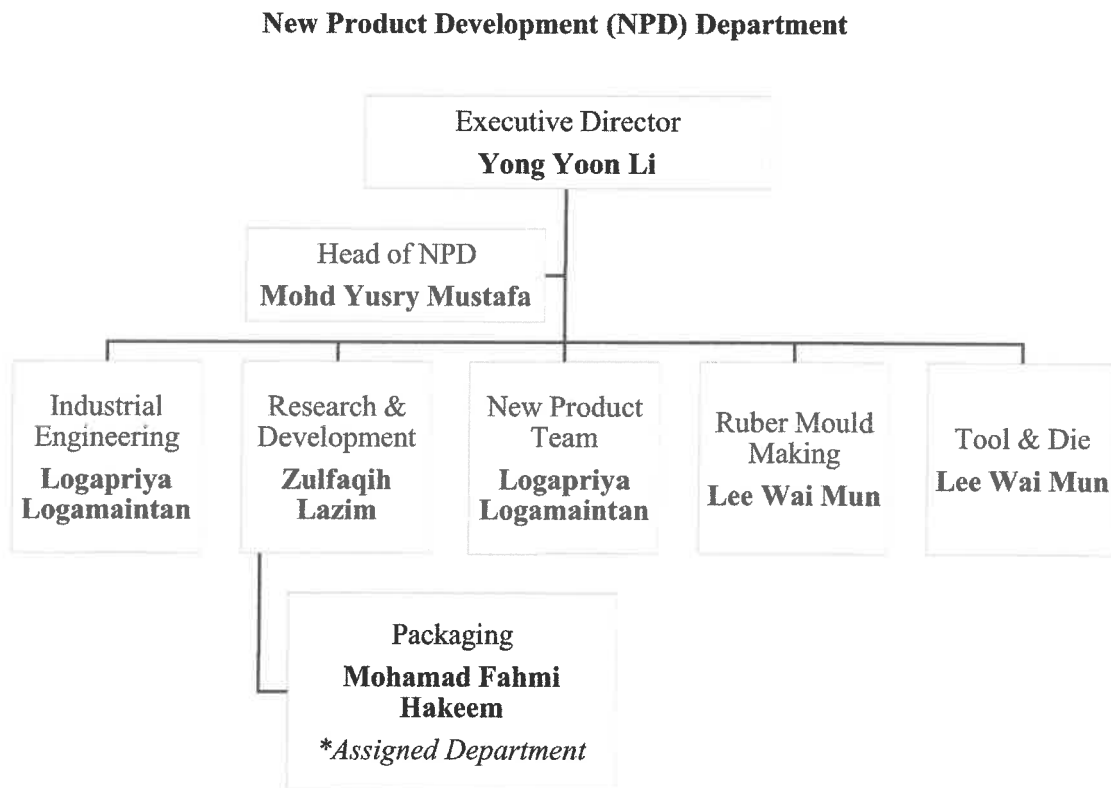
New Product Development (NPD) Department

Executive Director
Yong Yoon Li

Head of NPD
Mohd Yusry Mustafa

Industrial Engineering
Logapriya Logamaintan

Research & Development
Zulfaqih Lazim

New Product Team
Logapriya Logamaintan

Ruber Mould Making
Lee Wai Mun

Tool & Die
Lee Wai Mun

Packaging
Mohamad Fahmi Hakeem
*Assigned Department